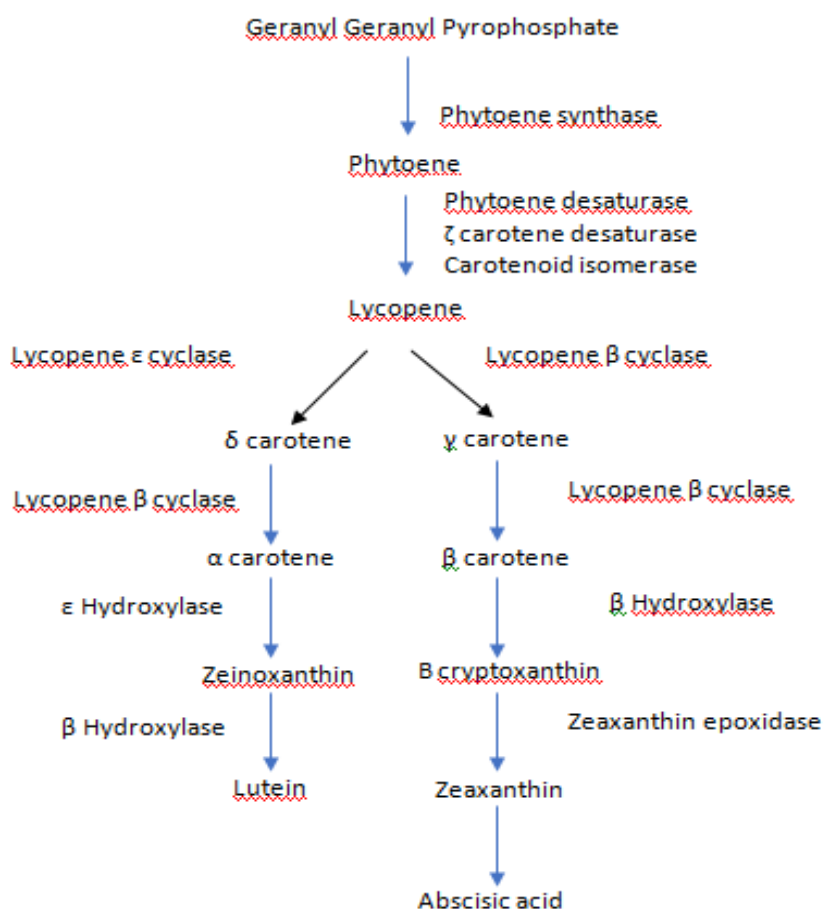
Geranyl Geranyl Pyrophosphate

Phytoene synthase

Phytoene

Phytoene desaturase
ζ carotene desaturase
Carotenoid isomerase

Lycopene

Lycopene ε cyclase

Lycopene β cyclase

δ carotene

γ carotene

Lycopene β cyclase

Lycopene β cyclase

α carotene

β carotene

ε Hydroxylase

β Hydroxylase

Zeinoxanthin

Β cryptoxanthin

Zeaxanthin epoxidase

β Hydroxylase

Lutein

Zeaxanthin

Abscisic acid